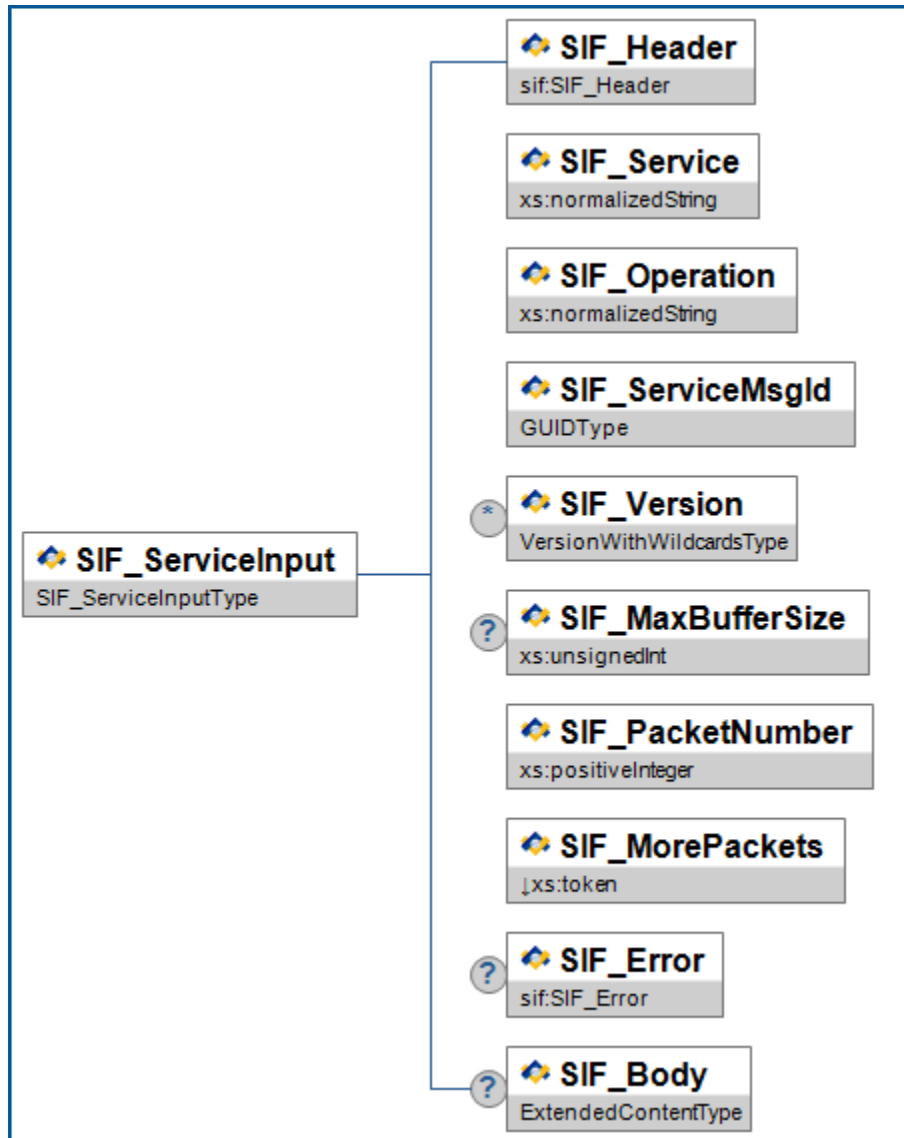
SIF_ServiceInput
SIF_ServiceInputType

SIF_Header
sif:SIF_Header

SIF_Service
xs:normalizedString

SIF_Operation
xs:normalizedString

SIF_ServiceMsgId
GUIDType

*
SIF_Version
VersionWithWildcardsType

?
SIF_MaxBufferSize
xs:unsignedInt

SIF_PacketNumber
xs:positiveInteger

SIF_MorePackets
↓xs:token

?
SIF_Error
sif:SIF_Error

?
SIF_Body
ExtendedContentType